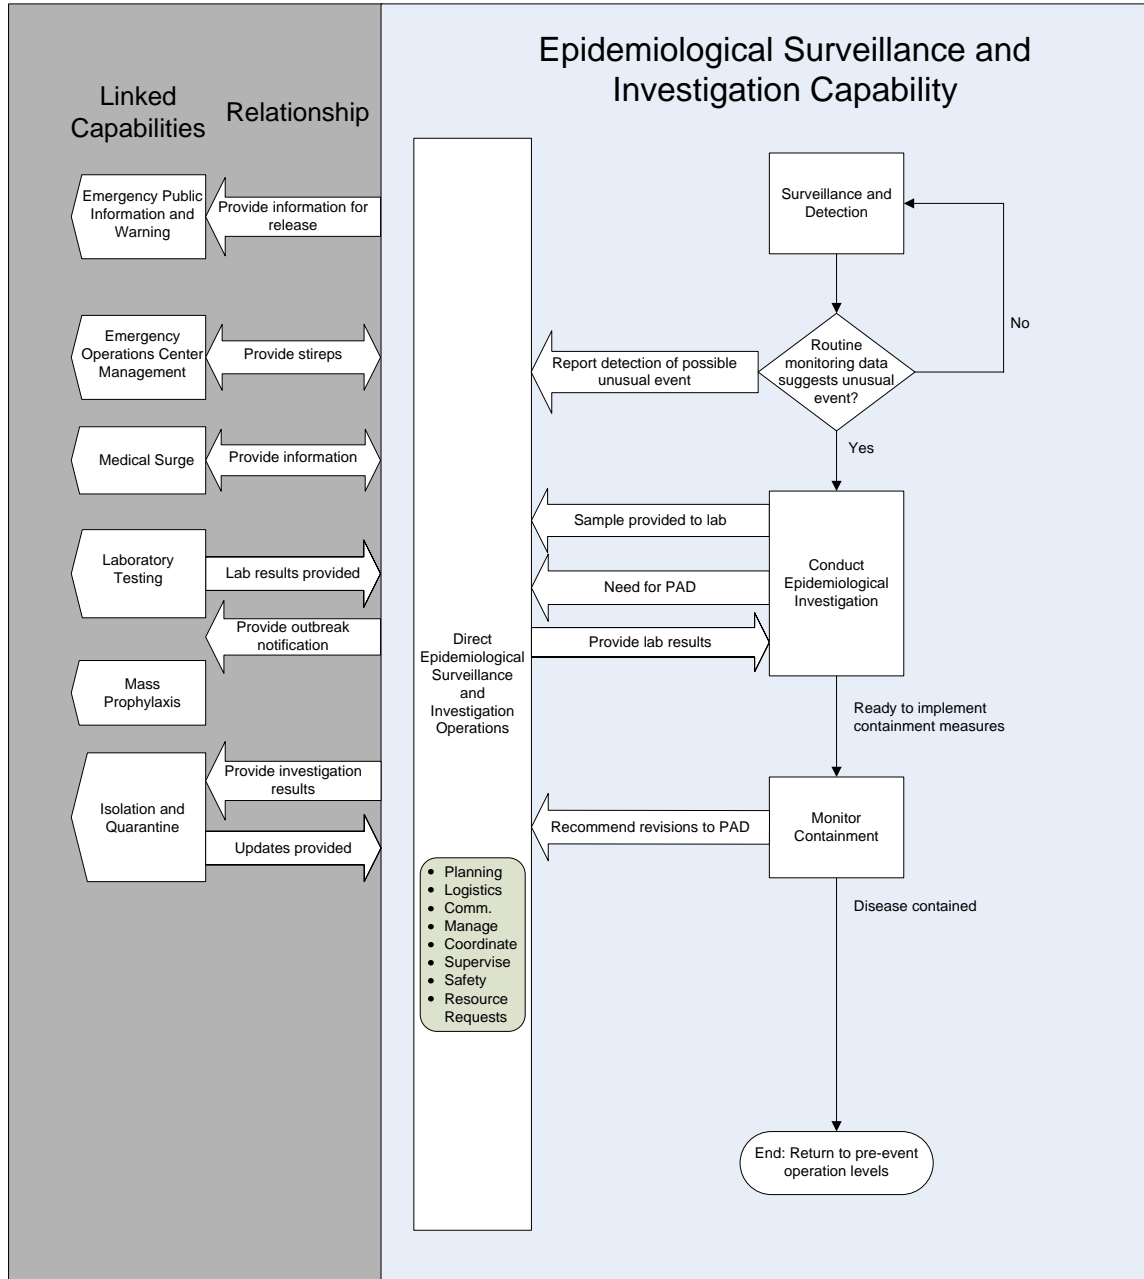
Epidemiological Surveillance and Investigation Capability

Linked Capabilities

Relationship

Emergency Public Information and Warning

Provide information for release

Emergency Operations Center Management

Provide stireps

Medical Surge

Provide information

Laboratory Testing

Lab results provided

Provide outbreak notification

Mass Prophylaxis

Isolation and Quarantine

Provide investigation results

Updates provided

Direct Epidemiological Surveillance and Investigation Operations

- Planning
- Logistics
- Comm.
- Manage
- Coordinate
- Supervise
- Safety
- Resource Requests

Surveillance and Detection

Routine monitoring data suggests unusual event?

No

Yes

Report detection of possible unusual event

Sample provided to lab

Need for PAD

Provide lab results

Conduct Epidemiological Investigation

Ready to implement containment measures

Monitor Containment

Recommend revisions to PAD

Disease contained

End: Return to pre-event operation levels